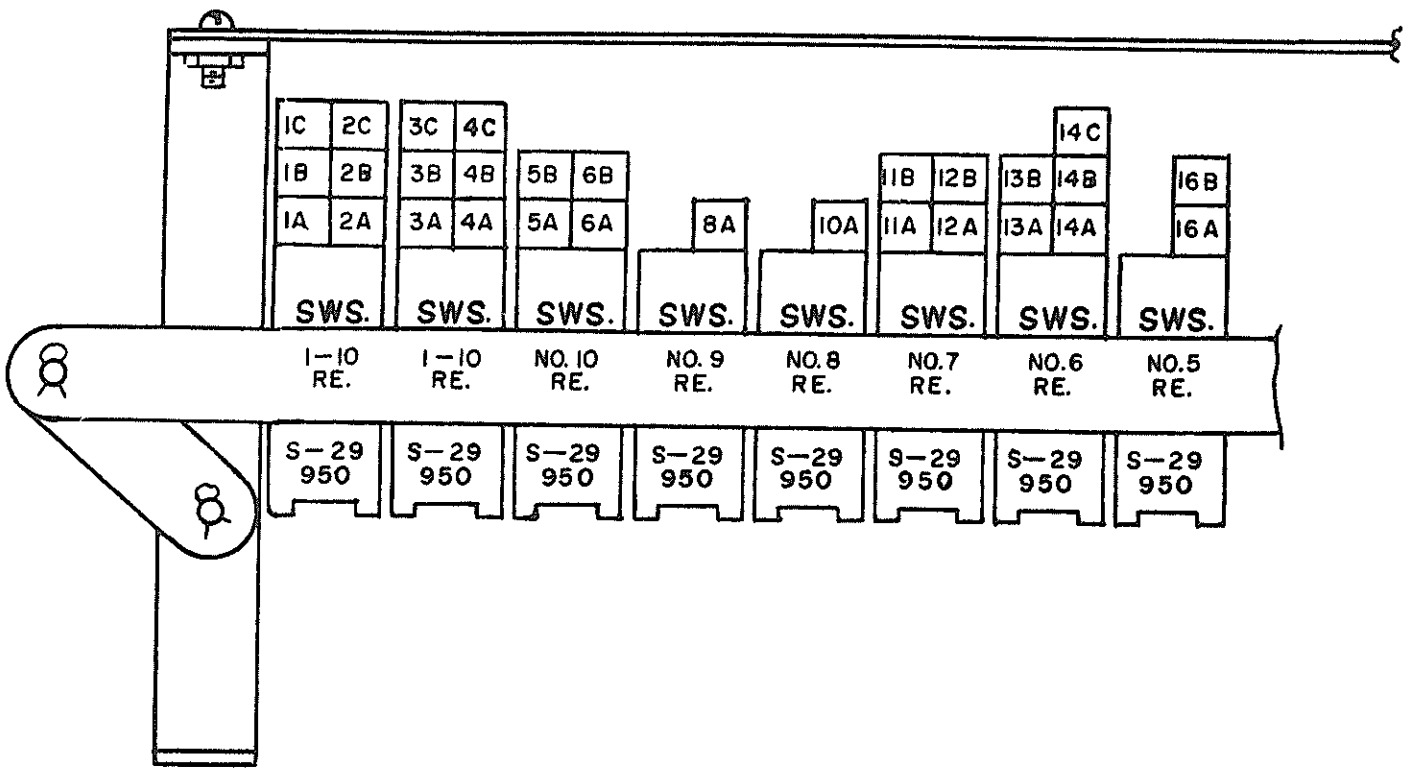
1C 2C
1B 2B
1A 2A
SWS.
1-10 RE.
S-29 950

3C 4C
3B 4B
3A 4A
SWS.
1-10 RE.
S-29 950

5B 6B
5A 6A
SWS.
NO. 10 RE.
S-29 950

8A
SWS.
NO. 9 RE.
S-29 950

10A
SWS.
NO. 8 RE.
S-29 950

11B 12B
11A 12A
SWS.
NO. 7 RE.
S-29 950

14C
13B 14B
13A 14A
SWS.
NO. 6 RE.
S-29 950

16B
16A
SWS.
NO. 5 RE.
S-29 950